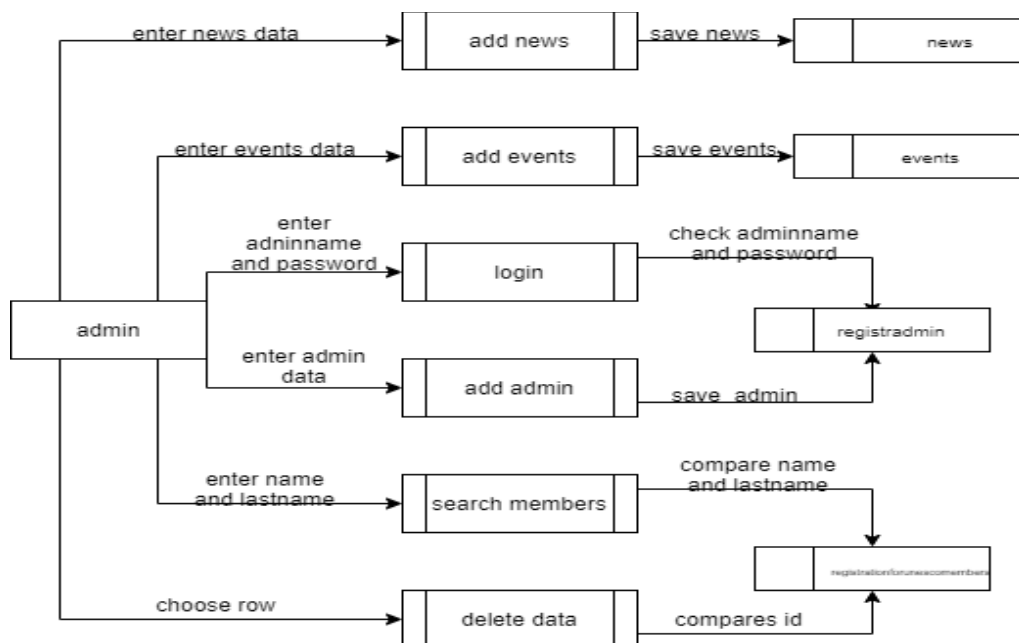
enter news data
add news
save news
news
enter events data
add events
save events
events
enter adninname and password
login
check adminname and password
admin
registradmin
enter admin data
add admin
save admin
enter name and lastname
search members
compare name and lastname
registrationforunescomembers
choose row
delete data
compares id